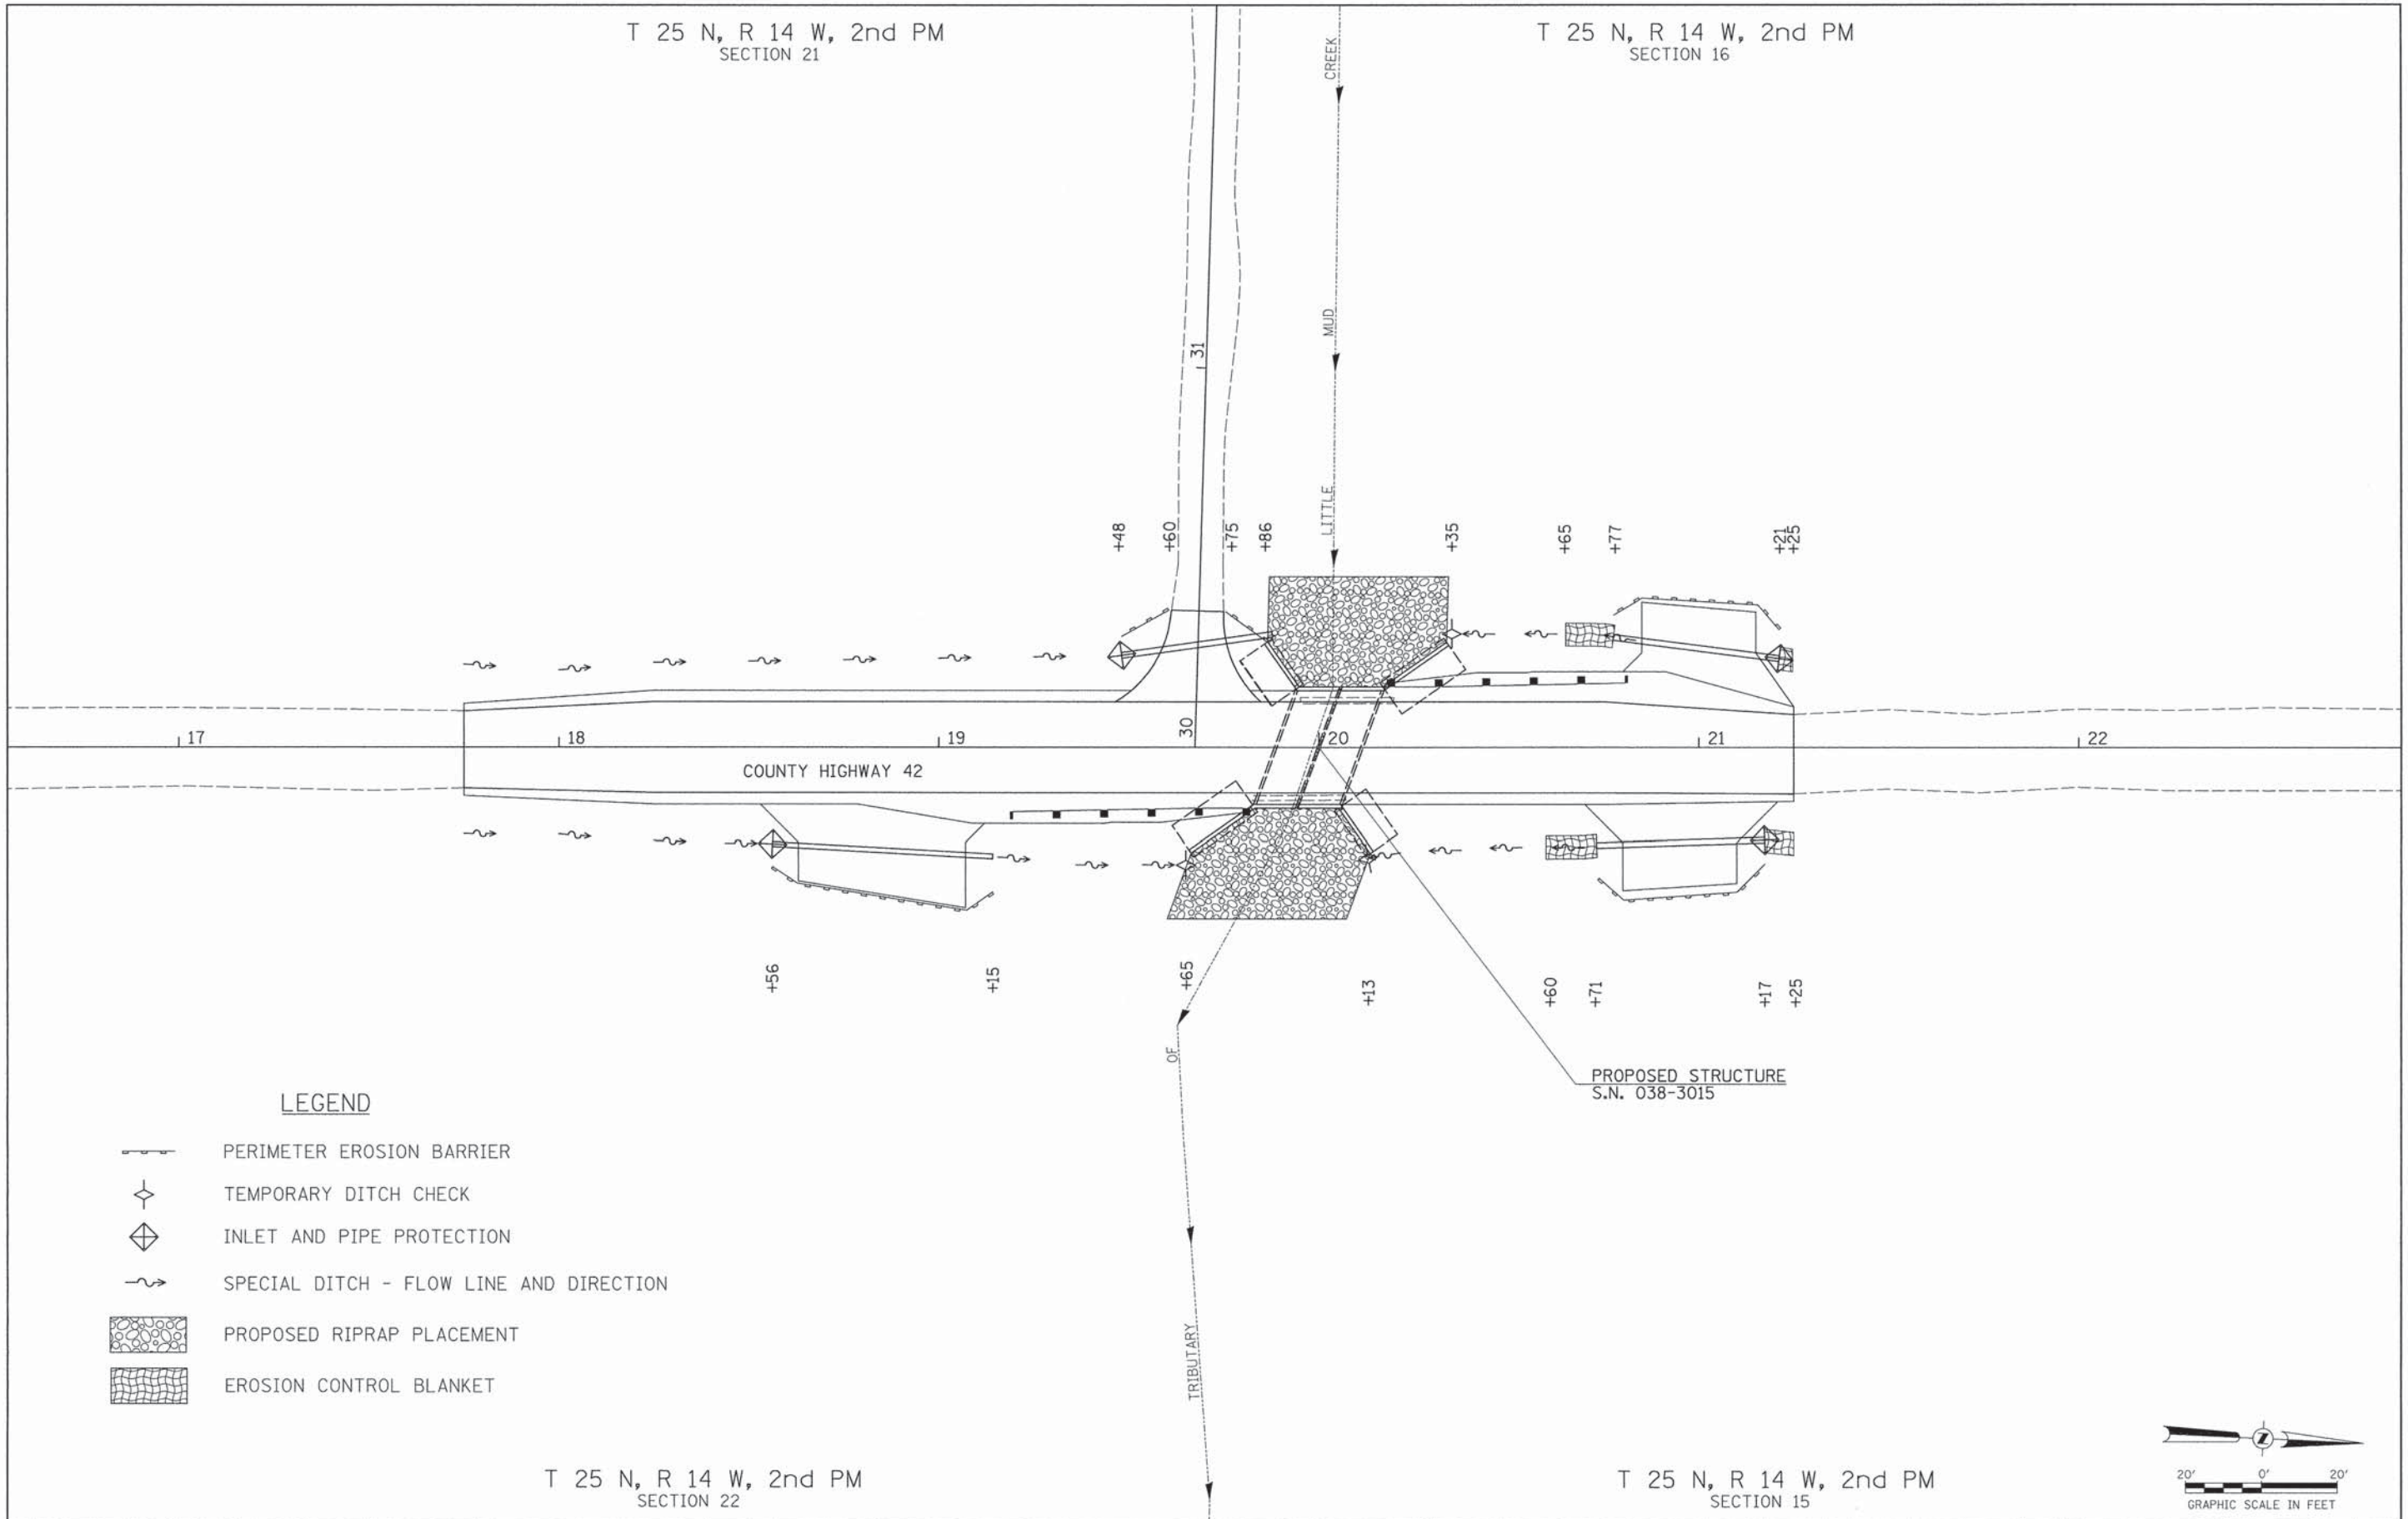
T 25 N, R 14 W, 2nd PM
SECTION 21

T 25 N, R 14 W, 2nd PM
SECTION 16

CREEK

MUD

LITTLE

31

+48 +60 +75 +86 +35 +65 +77 +21 +25

17 18 19 30 20 21 22

COUNTY HIGHWAY 42

+56 +15 +65 +13 +60 +71 +17 +25

OF

TRIBUTARY

PROPOSED STRUCTURE
S.N. 038-3015

LEGEND

PERIMETER EROSION BARRIER

TEMPORARY DITCH CHECK

INLET AND PIPE PROTECTION

SPECIAL DITCH - FLOW LINE AND DIRECTION

PROPOSED RIPRAP PLACEMENT

EROSION CONTROL BLANKET

T 25 N, R 14 W, 2nd PM
SECTION 22

T 25 N, R 14 W, 2nd PM
SECTION 15

N

20' 0' 20'
GRAPHIC SCALE IN FEET